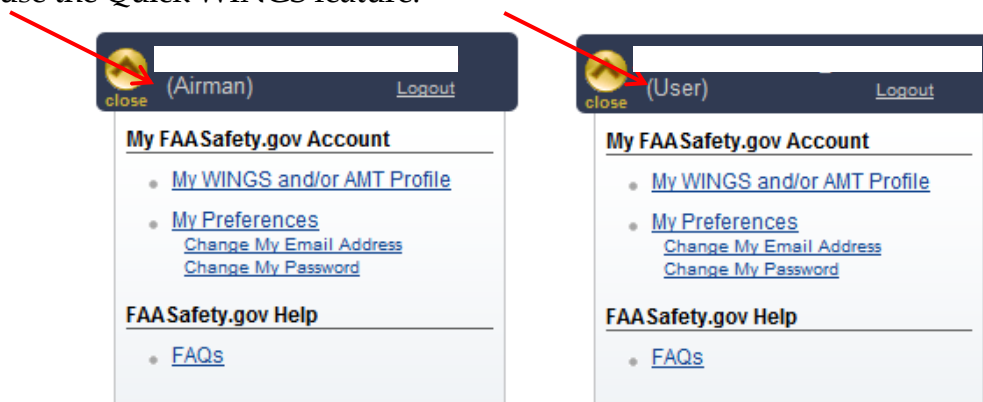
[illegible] the Quick WINGS feature.

close (Airman) Logout

My FAASafety.gov Account

My WINGS and/or AMT Profile

My Preferences
Change My Email Address
Change My Password

FAASafety.gov Help

FAQs

close (User) Logout

My FAASafety.gov Account

My WINGS and/or AMT Profile

My Preferences
Change My Email Address
Change My Password

FAASafety.gov Help

FAQs